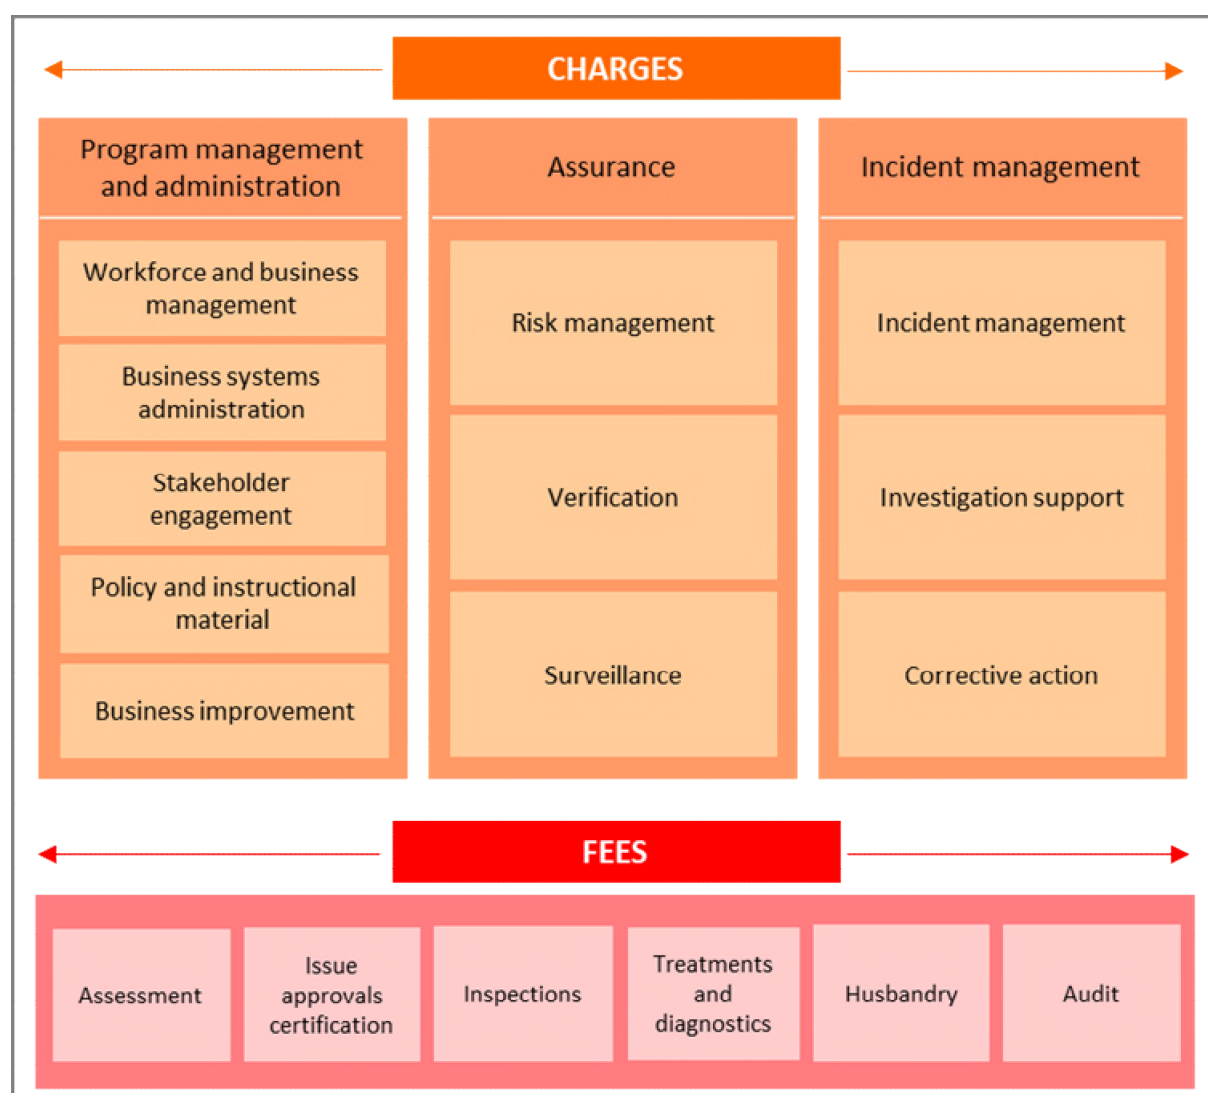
CHARGES

Program management and administration

Workforce and business management

Business systems administration

Stakeholder engagement

Policy and instructional material

Business improvement

Assurance

Risk management

Verification

Surveillance

Incident management

Incident management

Investigation support

Corrective action

FEES

Assessment

Issue approvals certification

Inspections

Treatments and diagnostics

Husbandry

Audit